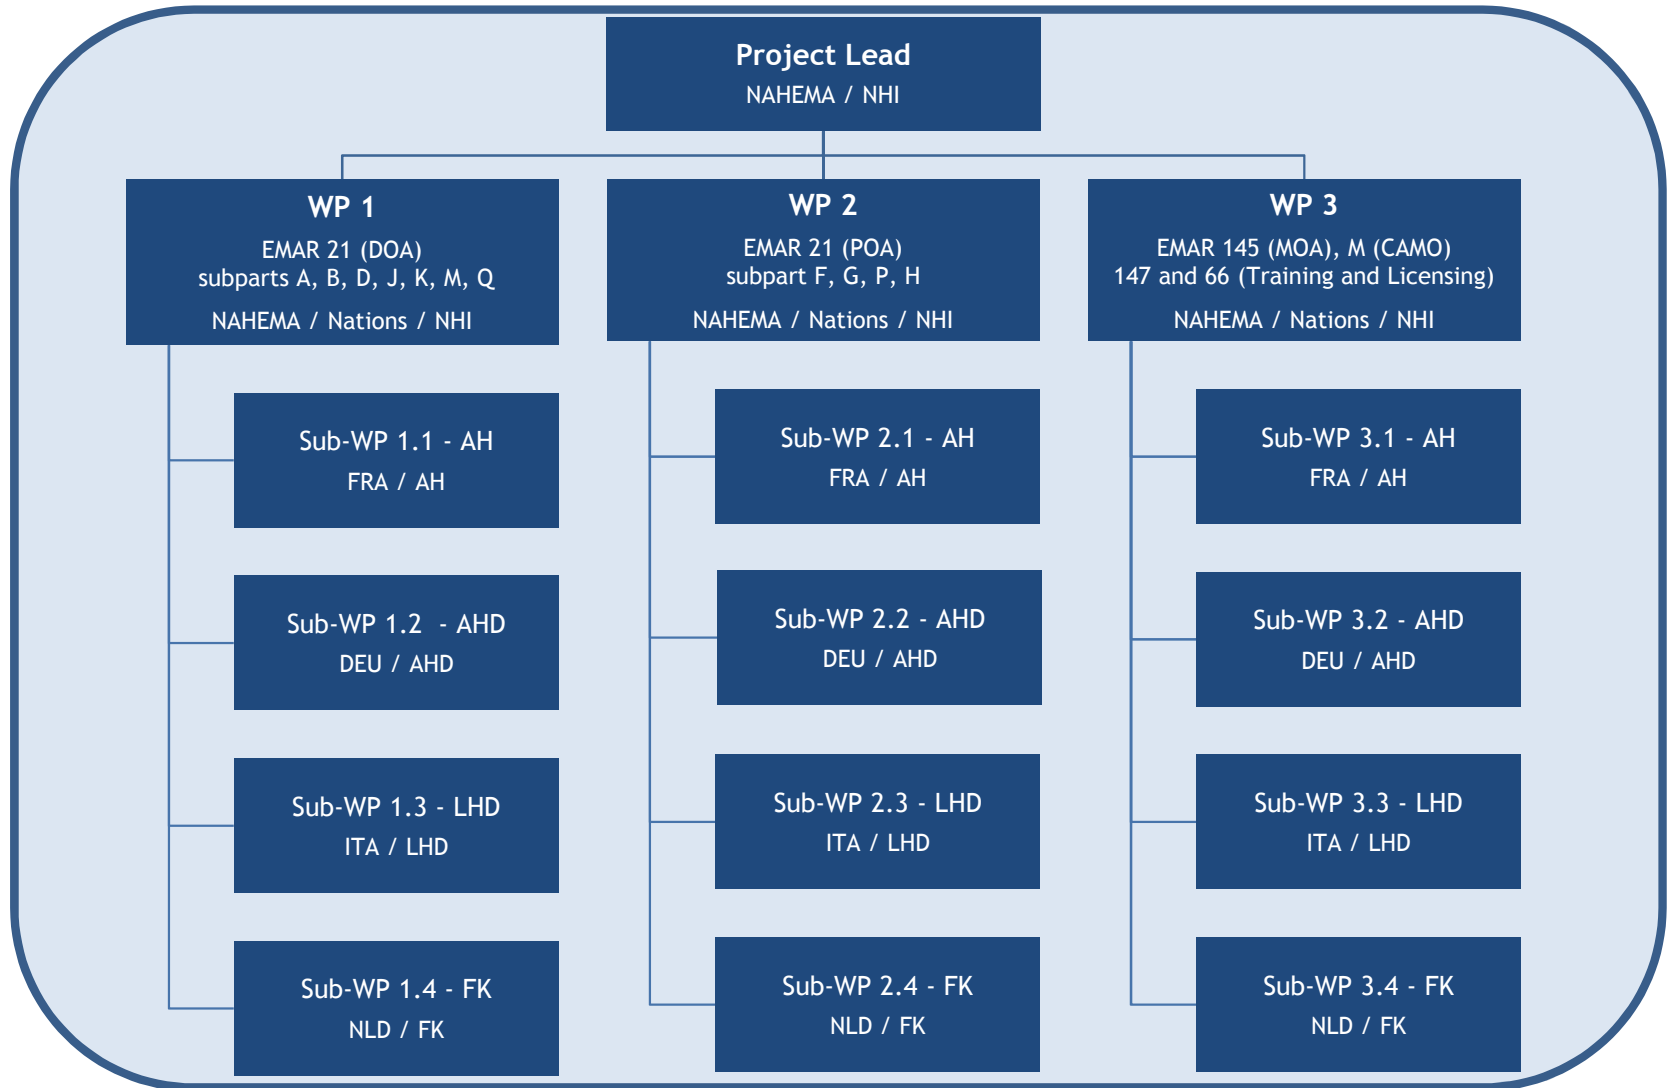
Project Lead
NAHEMA / NHI

WP 1
EMAR 21 (DOA)
subparts A, B, D, J, K, M, Q
NAHEMA / Nations / NHI

Sub-WP 1.1 - AH
FRA / AH

Sub-WP 1.2 - AHD
DEU / AHD

Sub-WP 1.3 - LHD
ITA / LHD

Sub-WP 1.4 - FK
NLD / FK

WP 2
EMAR 21 (POA)
subpart F, G, P, H
NAHEMA / Nations / NHI

Sub-WP 2.1 - AH
FRA / AH

Sub-WP 2.2 - AHD
DEU / AHD

Sub-WP 2.3 - LHD
ITA / LHD

Sub-WP 2.4 - FK
NLD / FK

WP 3
EMAR 145 (MOA), M (CAMO)
147 and 66 (Training and Licensing)
NAHEMA / Nations / NHI

Sub-WP 3.1 - AH
FRA / AH

Sub-WP 3.2 - AHD
DEU / AHD

Sub-WP 3.3 - LHD
ITA / LHD

Sub-WP 3.4 - FK
NLD / FK